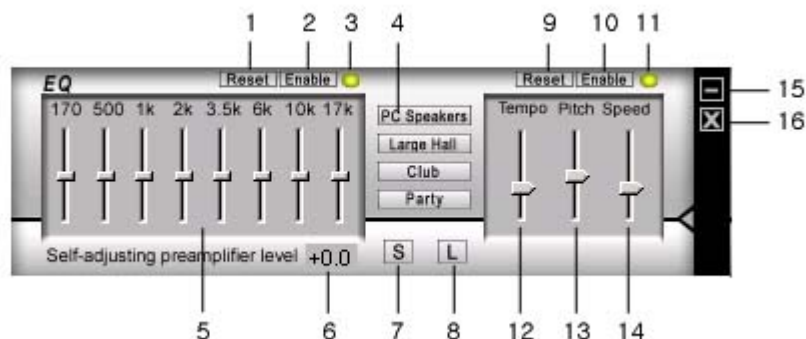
1 2 3 4 9 10 11

EQ

Reset Enable

170 500 1k 2k 3.5k 6k 10k 17k

PC Speakers

Large Hall

Club

Party

Reset Enable

Tempo Pitch Speed

15

16

Self-adjusting preamplifier level +0.0

S L

5 6 7 8 12 13 14